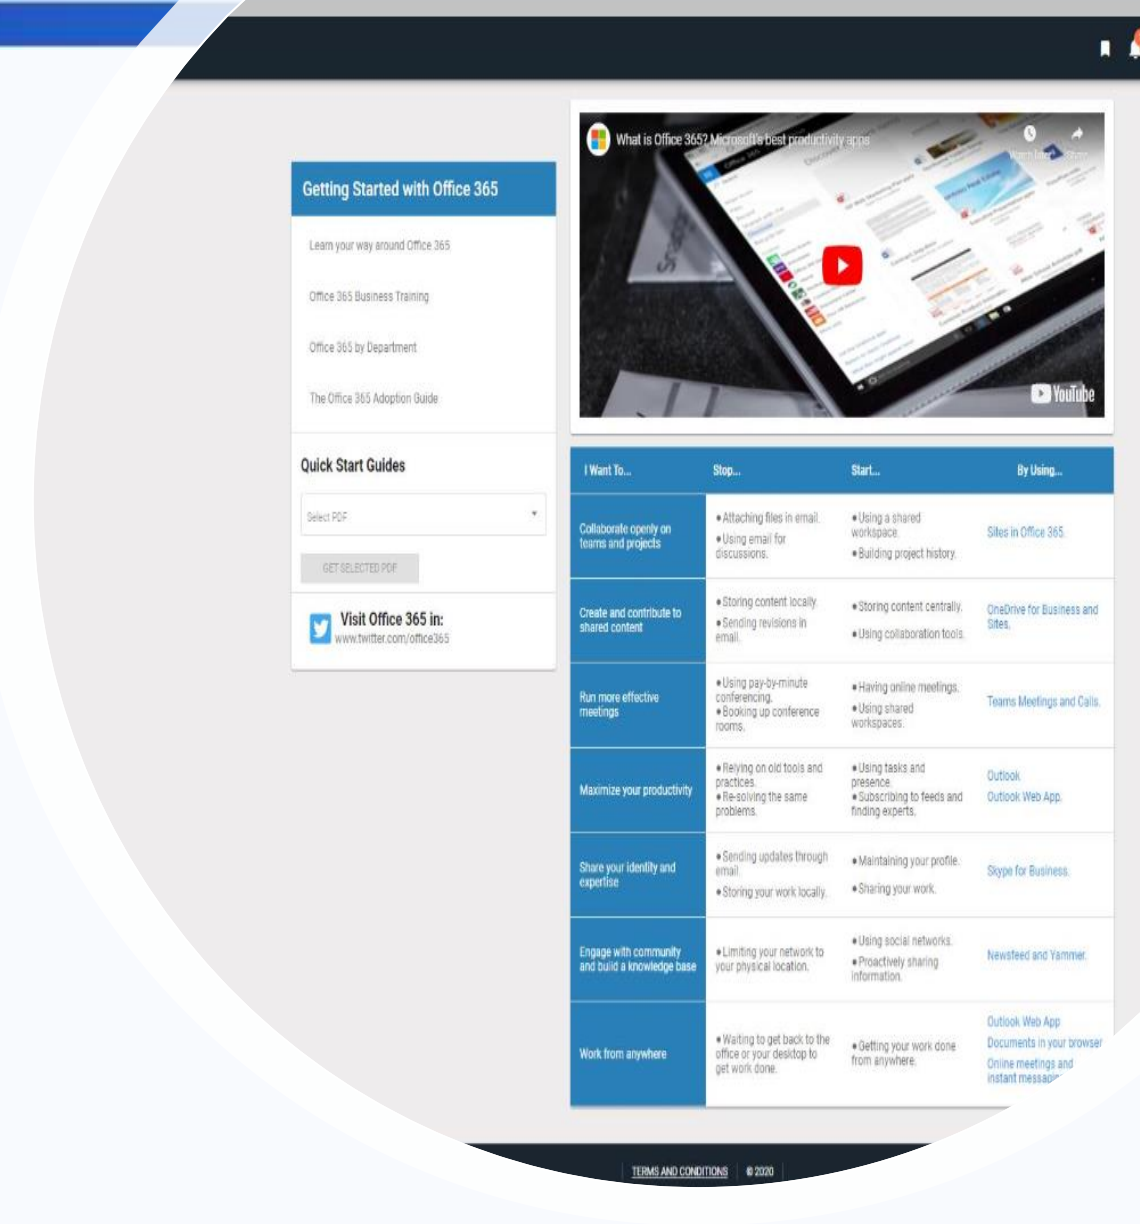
Getting Started with Office 365

Learn your way around Office 365

Office 365 Business Training

Office 365 by Department

The Office 365 Adoption Guide

Quick Start Guides

Select PDF

GET SELECTED PDF

Visit Office 365 in:
www.twitter.com/office365

What is Office 365? Microsoft's best productivity apps

Watch later Share

YouTube

| I Want To... | Stop... | Start... | By Using... |
|---|---|---|---|
| Collaborate openly on teams and projects | • Attaching files in email. • Using email for discussions. | • Using a shared workspace. • Building project history. | Sites in Office 365. |
| Create and contribute to shared content | • Storing content locally. • Sending revisions in email. | • Storing content centrally. • Using collaboration tools. | OneDrive for Business and Sites. |
| Run more effective meetings | • Using pay-by-minute conferencing. • Booking up conference rooms. | • Having online meetings. • Using shared workspaces. | Teams Meetings and Calls. |
| Maximize your productivity | • Relying on old tools and practices. • Re-solving the same problems. | • Using tasks and presence. • Subscribing to feeds and finding experts. | Outlook Outlook Web App. |
| Share your identity and expertise | • Sending updates through email. • Storing your work locally. | • Maintaining your profile. • Sharing your work. | Skype for Business. |
| Engage with community and build a knowledge base | • Limiting your network to your physical location. | • Using social networks. • Proactively sharing information. | Newsfeed and Yammer. |
| Work from anywhere | • Waiting to get back to the office or your desktop to get work done. | • Getting your work done from anywhere. | Outlook Web App Documents in your browser Online meetings and instant messa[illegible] |

TERMS AND CONDITIONS | © 2020